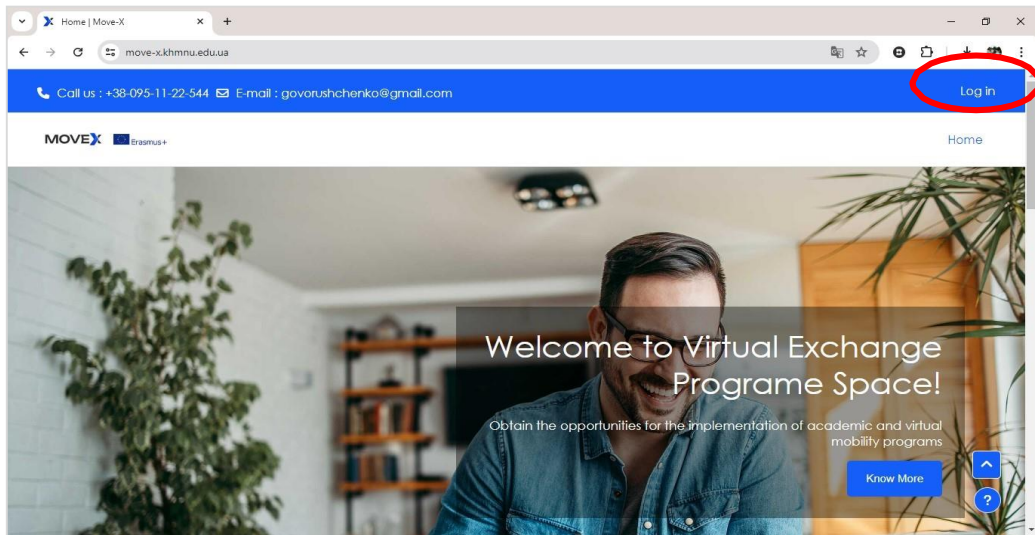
Home | Move-X

move-x.khmnu.edu.ua

Call us : +38-095-11-22-544 E-mail : govorushchenko@gmail.com

Log in

MOVEX Erasmus+

Home

Welcome to Virtual Exchange Programe Space!

Obtain the opportunities for the implementation of academic and virtual mobility programs

Know More

?